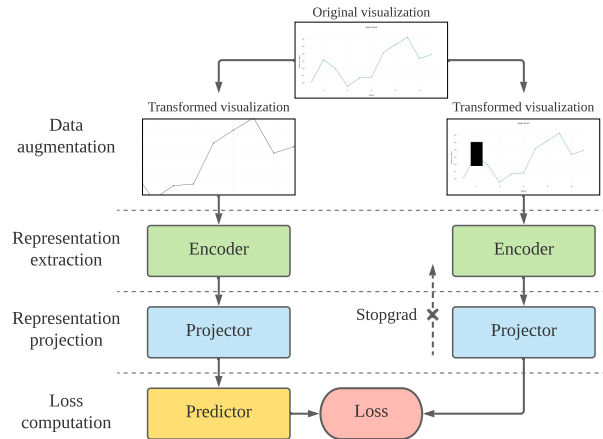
Original visualization

Transformed visualization

Transformed visualization

Data augmentation

Representation extraction

Encoder

Encoder

Representation projection

Projector

Stopgrad

Projector

Loss computation

Predictor

Loss